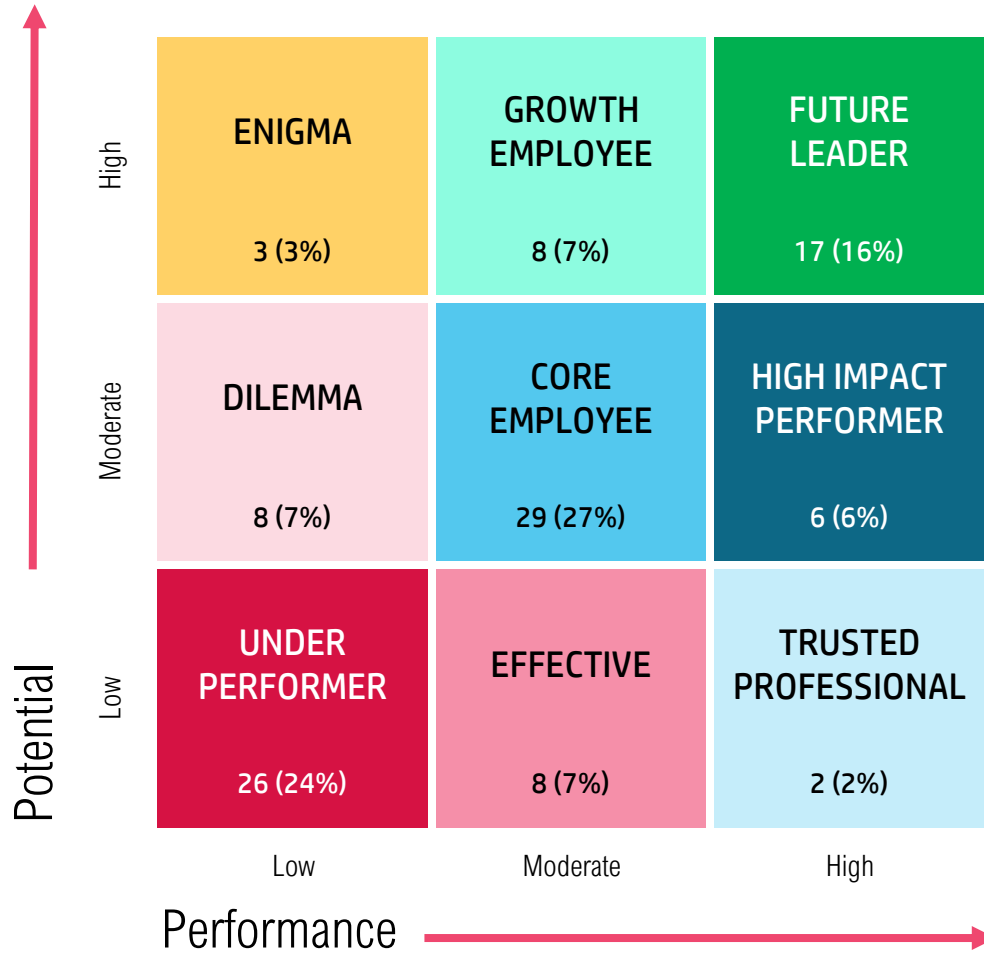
High

ENIGMA
3 (3%)

GROWTH EMPLOYEE
8 (7%)

FUTURE LEADER
17 (16%)

Moderate

DILEMMA
8 (7%)

CORE EMPLOYEE
29 (27%)

HIGH IMPACT PERFORMER
6 (6%)

Low

UNDER PERFORMER
26 (24%)

EFFECTIVE
8 (7%)

TRUSTED PROFESSIONAL
2 (2%)

Potential

Low

Moderate

High

Performance